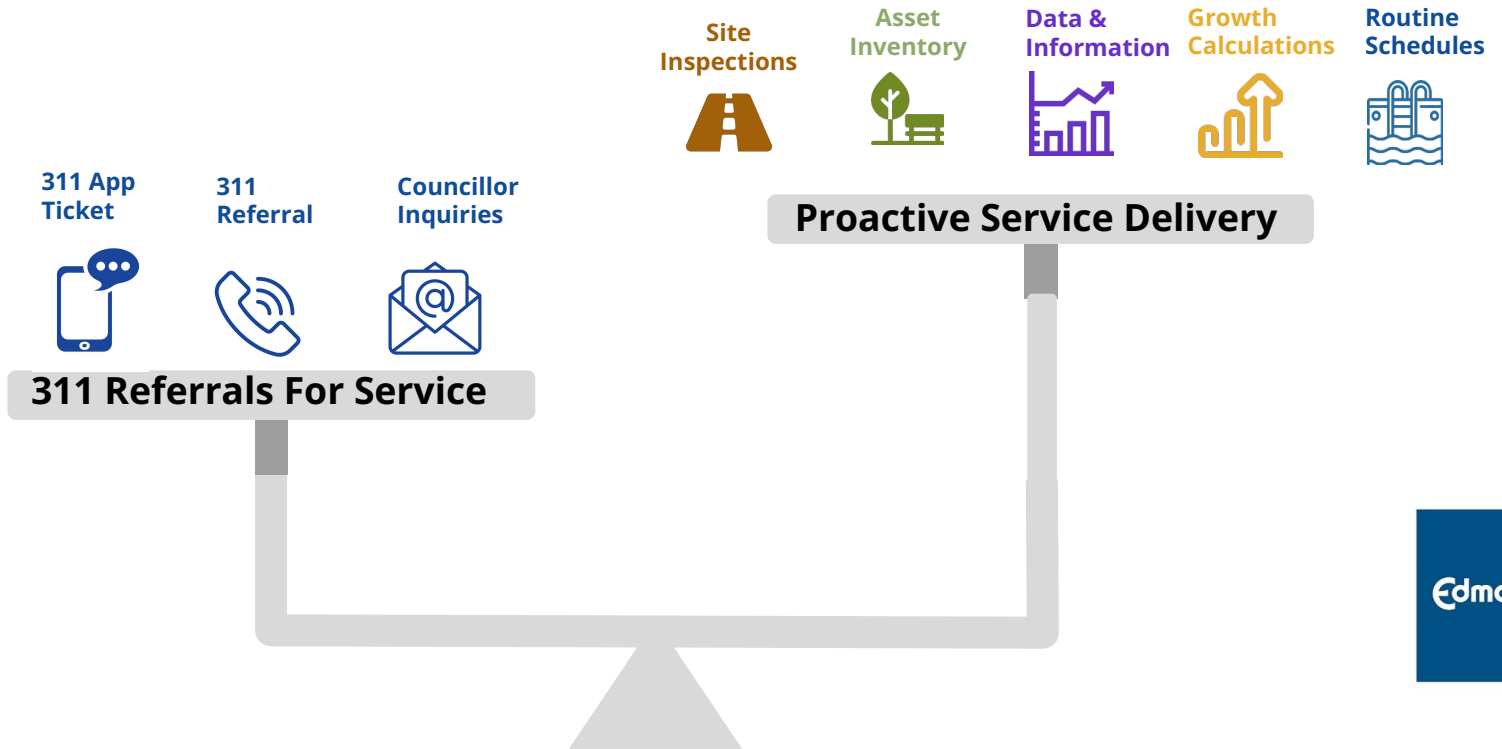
Site Inspections

Asset Inventory

Data & Information

Growth Calculations

Routine Schedules

Proactive Service Delivery

311 App Ticket

311 Referral

Councillor Inquiries

311 Referrals For Service

Edm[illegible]